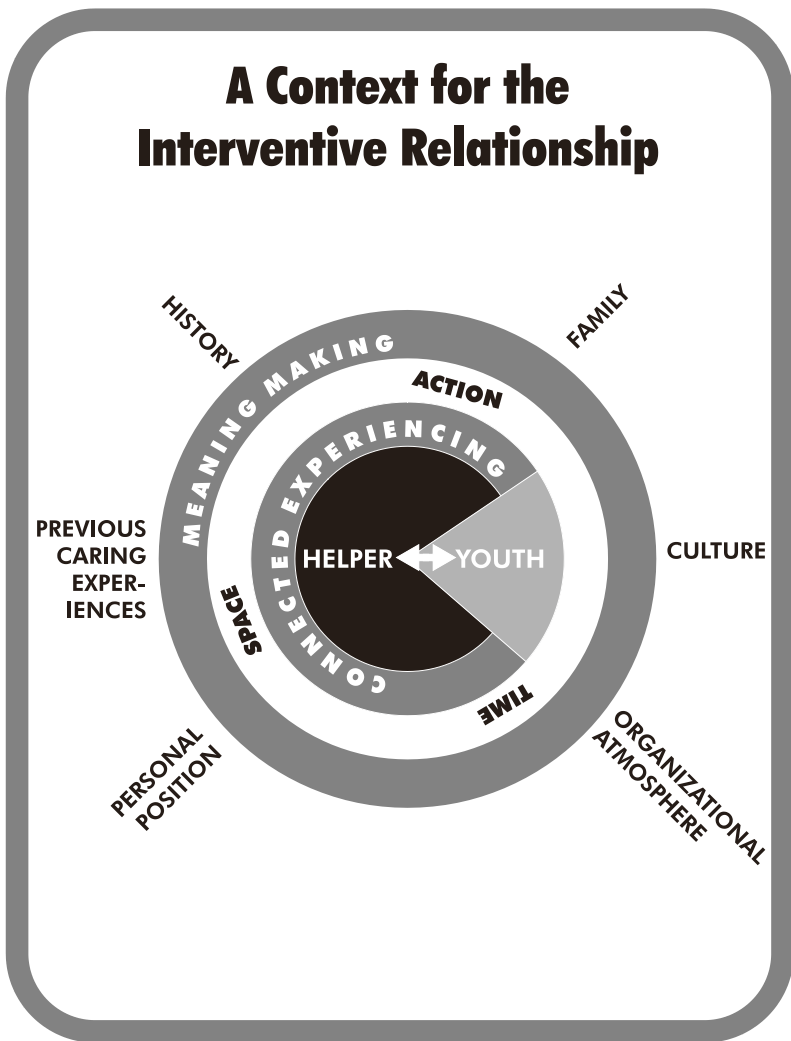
A Context for the Interventive Relationship

HISTORY

FAMILY

MEANING MAKING

ACTION

CONNECTED EXPERIENCING

PREVIOUS CARING EXPERIENCES

HELPER

YOUTH

CULTURE

SPACE

TIME

PERSONAL POSITION

ORGANIZATIONAL ATMOSPHERE